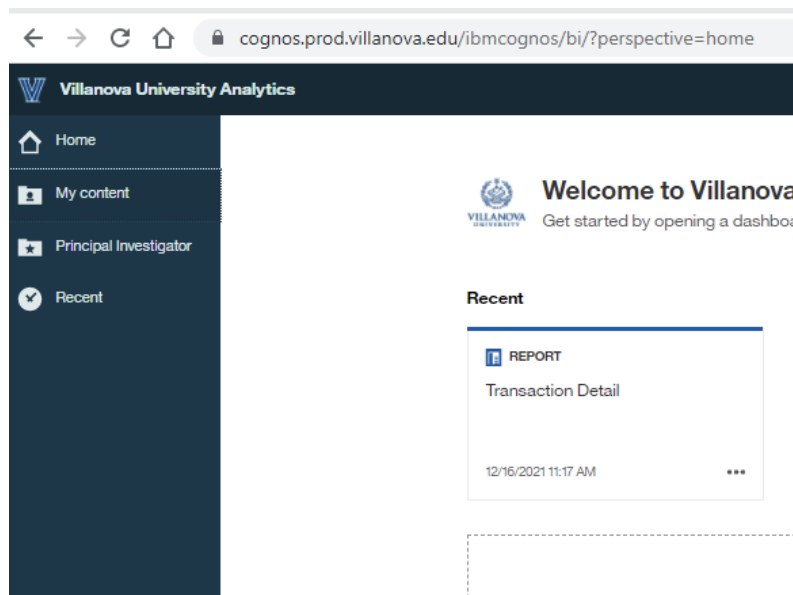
cognos.prod.villanova.edu/ibmcognos/bi/?perspective=home

Villanova University Analytics

Home

My content

Principal Investigator

Recent

VILLANOVA UNIVERSITY

Welcome to Villanova

Get started by opening a dashboa

Recent

REPORT

Transaction Detail

12/16/2021 11:17 AM

•••